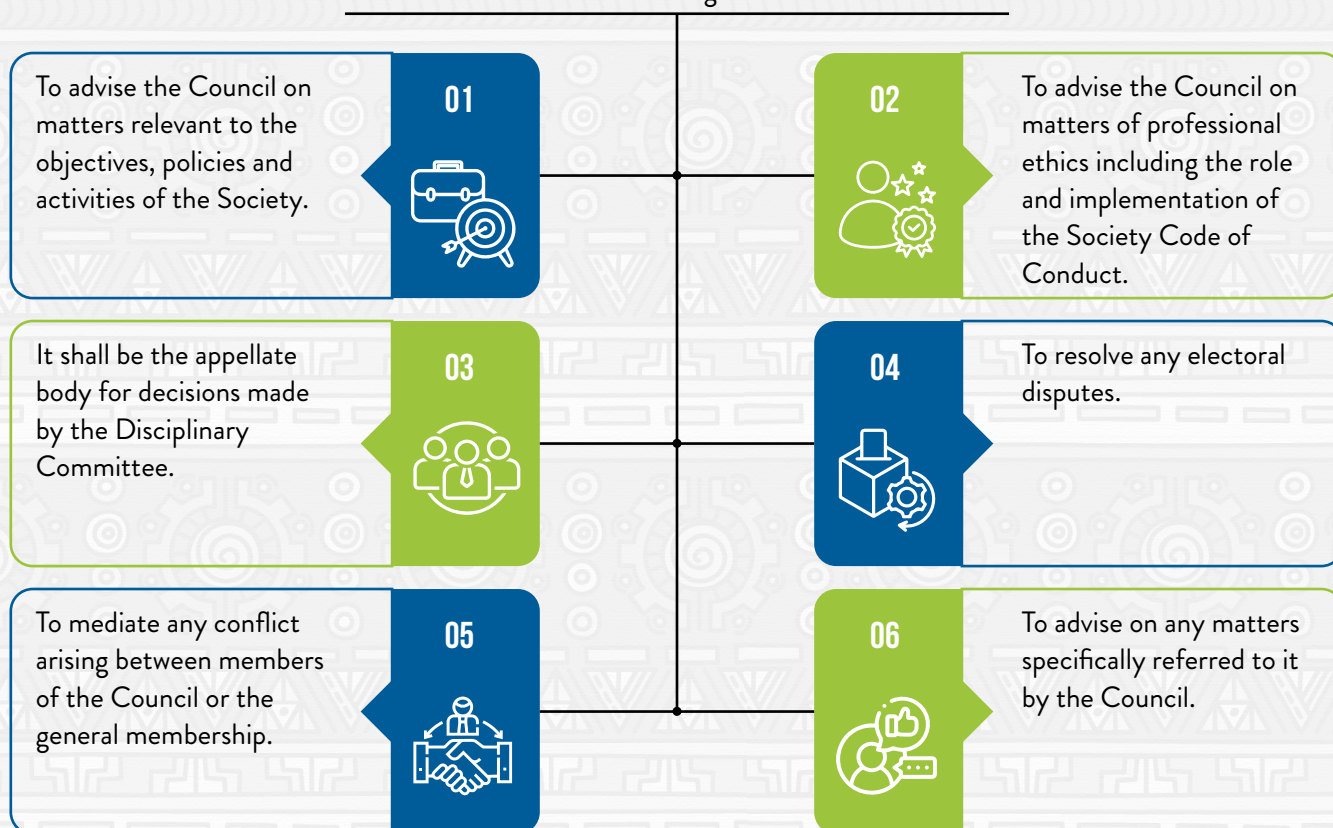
To advise the Council on matters relevant to the objectives, policies and activities of the Society.

01

02

To advise the Council on matters of professional ethics including the role and implementation of the Society Code of Conduct.

It shall be the appellate body for decisions made by the Disciplinary Committee.

03

04

To resolve any electoral disputes.

To mediate any conflict arising between members of the Council or the general membership.

05

06

To advise on any matters specifically referred to it by the Council.